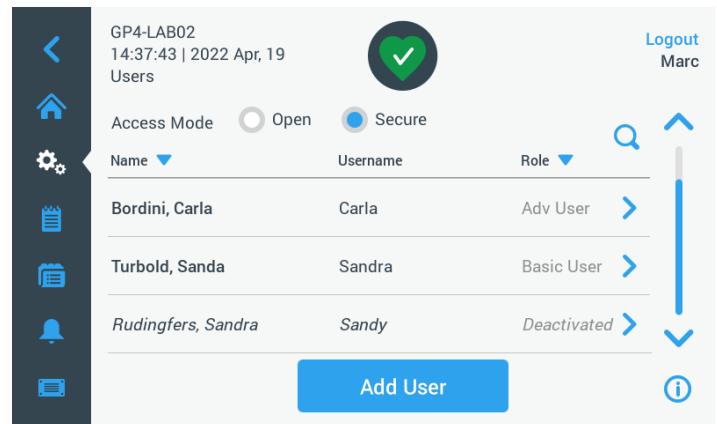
GP4-LAB02
14:37:43 | 2022 Apr, 19
Users

Logout
Marc

Access Mode Open Secure

| Name | Username | Role |
|---|---|---|
| Bordini, Carla | Carla | Adv User |
| Turbold, Sanda | Sandra | Basic User |
| Rudingfers, Sandra | Sandy | Deactivated |

Add User